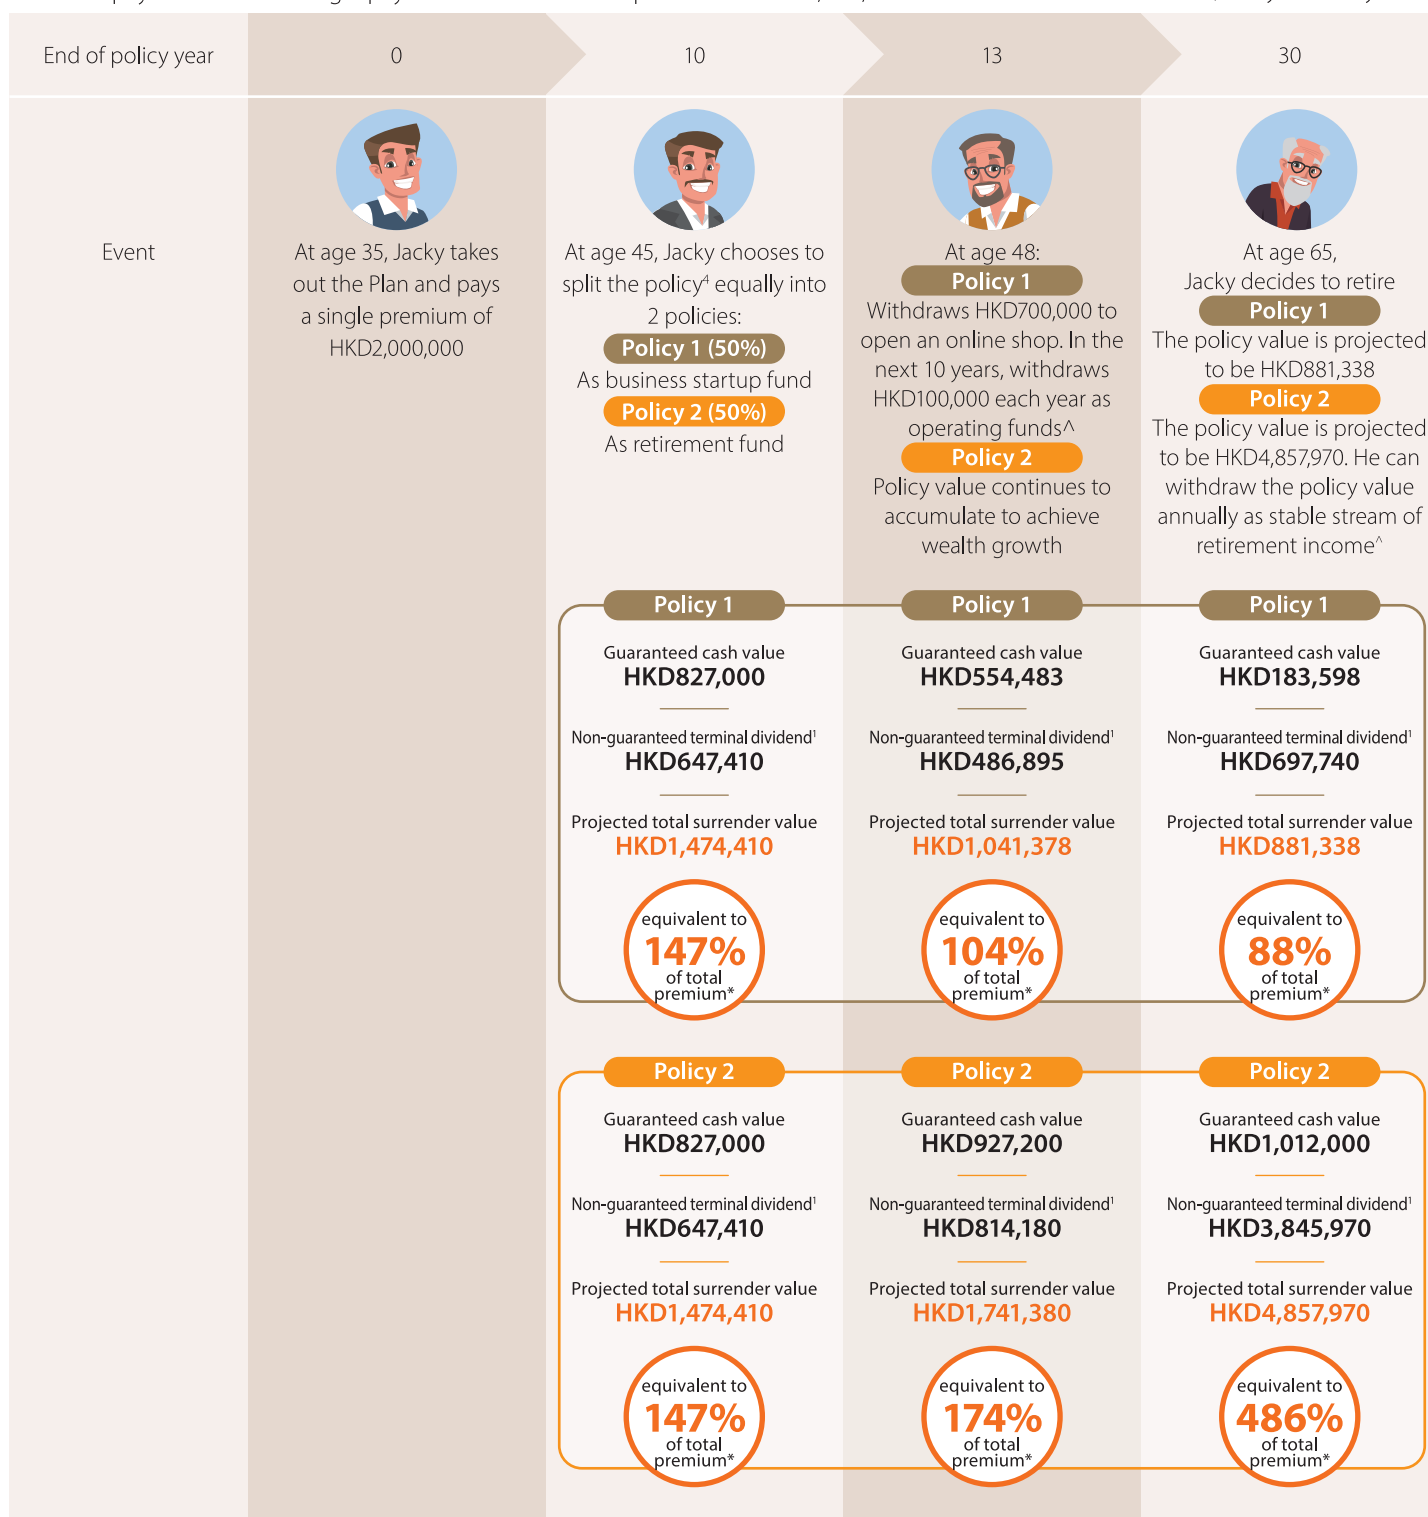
End of policy year

0

10

13

30

Event

At age 35, Jacky takes out the Plan and pays a single premium of HKD2,000,000

At age 45, Jacky chooses to split the policy$^4$ equally into 2 policies:

Policy 1 (50%)

As business startup fund

Policy 2 (50%)

As retirement fund

At age 48:

Policy 1

Withdraws HKD700,000 to open an online shop. In the next 10 years, withdraws HKD100,000 each year as operating funds^

Policy 2

Policy value continues to accumulate to achieve wealth growth

At age 65, Jacky decides to retire

Policy 1

The policy value is projected to be HKD881,338

Policy 2

The policy value is projected to be HKD4,857,970. He can withdraw the policy value annually as stable stream of retirement income^

Policy 1

Guaranteed cash value
HKD827,000

Non-guaranteed terminal dividend$^1$
HKD647,410

Projected total surrender value
HKD1,474,410

equivalent to 147% of total premium*

Policy 1

Guaranteed cash value
HKD554,483

Non-guaranteed terminal dividend$^1$
HKD486,895

Projected total surrender value
HKD1,041,378

equivalent to 104% of total premium*

Policy 1

Guaranteed cash value
HKD183,598

Non-guaranteed terminal dividend$^1$
HKD697,740

Projected total surrender value
HKD881,338

equivalent to 88% of total premium*

Policy 2

Guaranteed cash value
HKD827,000

Non-guaranteed terminal dividend$^1$
HKD647,410

Projected total surrender value
HKD1,474,410

equivalent to 147% of total premium*

Policy 2

Guaranteed cash value
HKD927,200

Non-guaranteed terminal dividend$^1$
HKD814,180

Projected total surrender value
HKD1,741,380

equivalent to 174% of total premium*

Policy 2

Guaranteed cash value
HKD1,012,000

Non-guaranteed terminal dividend$^1$
HKD3,845,970

Projected total surrender value
HKD4,857,970

equivalent to 486% of total premium*